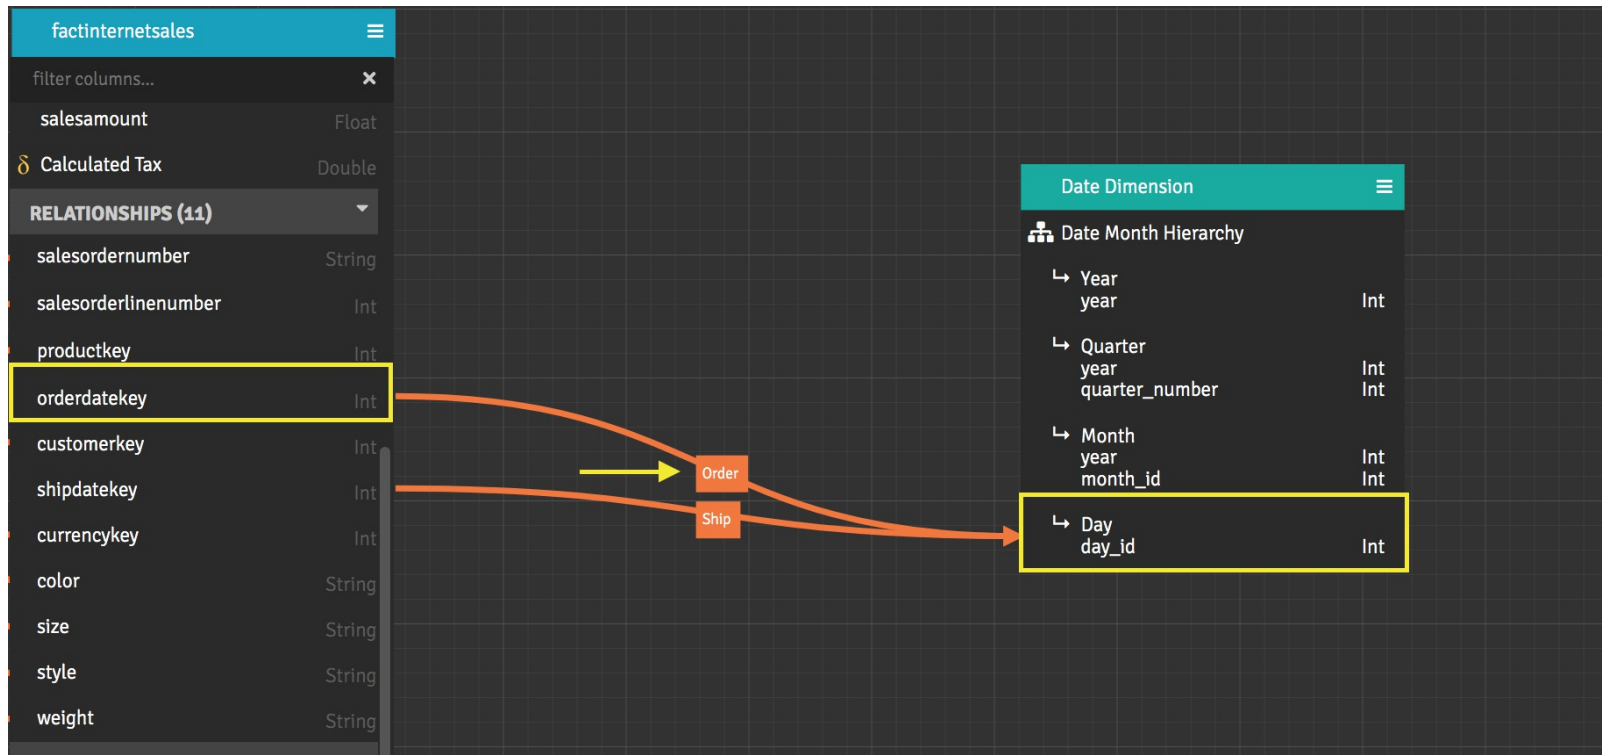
factinternetsales

filter columns...

salesamount Float

δ Calculated Tax Double

RELATIONSHIPS (11)

salesordernumber String

salesorderlinenumber Int

productkey Int

orderdatekey Int

customerkey Int

shipdatekey Int

currencykey Int

color String

size String

style String

weight String

Order

Ship

Date Dimension

Date Month Hierarchy

↳ Year
year Int

↳ Quarter
year Int
quarter_number Int

↳ Month
year Int
month_id Int

↳ Day
day_id Int